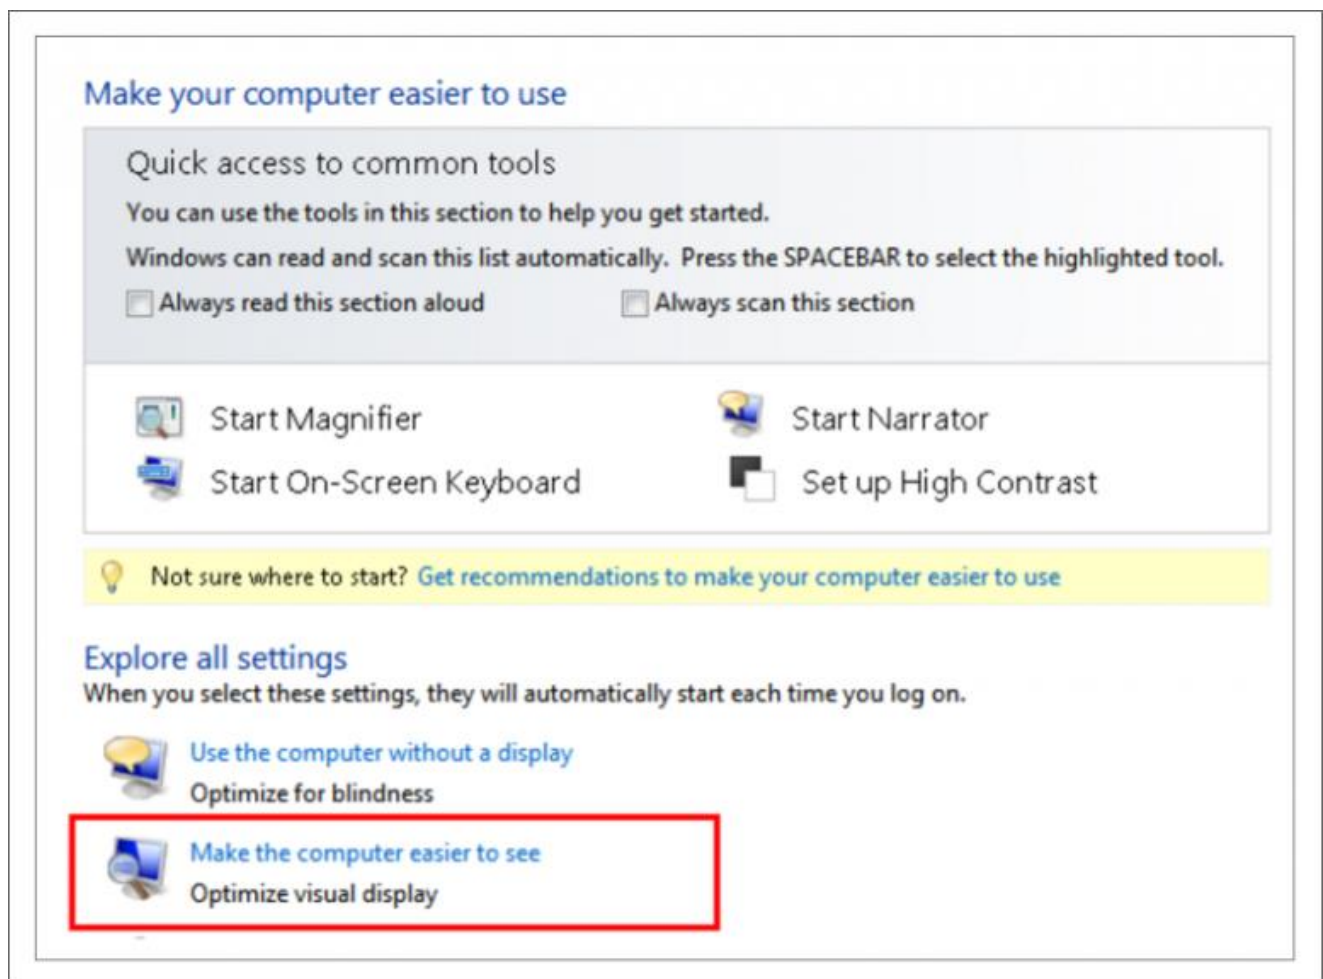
Make your computer easier to use

Quick access to common tools

You can use the tools in this section to help you get started.

Windows can read and scan this list automatically. Press the SPACEBAR to select the highlighted tool.

Always read this section aloud

Always scan this section

Start Magnifier

Start Narrator

Start On-Screen Keyboard

Set up High Contrast

Not sure where to start? Get recommendations to make your computer easier to use

Explore all settings

When you select these settings, they will automatically start each time you log on.

Use the computer without a display

Optimize for blindness

Make the computer easier to see

Optimize visual display